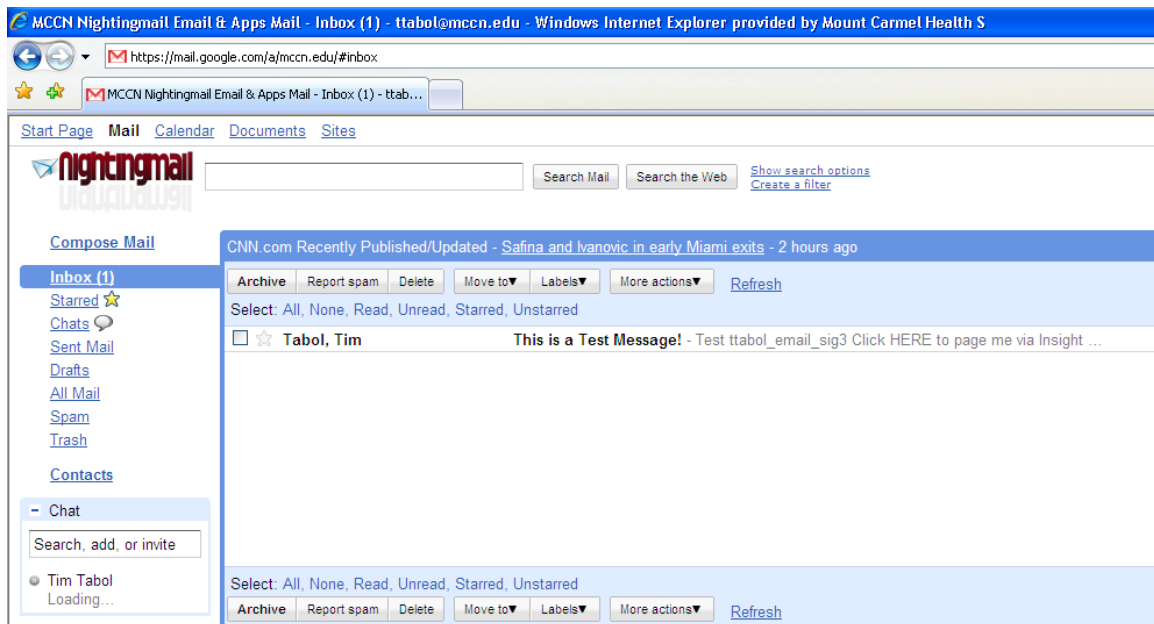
MCCN Nightingmail Email & Apps Mail - Inbox (1) - ttabol@mccn.edu - Windows Internet Explorer provided by Mount Carmel Health S

https://mail.google.com/a/mccn.edu/#inbox

MCCN Nightingmail Email & Apps Mail - Inbox (1) - ttab...

Start Page Mail Calendar Documents Sites

Nightingmail

Search Mail Search the Web Show search options Create a filter

Compose Mail

Inbox (1)
Starred
Chats
Sent Mail
Drafts
All Mail
Spam
Trash

Contacts

- Chat

Search, add, or invite

Tim Tabol
Loading...

CNN.com Recently Published/Updated - Safina and Ivanovic in early Miami exits - 2 hours ago

Archive Report spam Delete Move to▼ Labels▼ More actions▼ Refresh

Select: All, None, Read, Unread, Starred, Unstarred

Tabol, Tim This is a Test Message! - Test ttabol_email_sig3 Click HERE to page me via Insight ...

Select: All, None, Read, Unread, Starred, Unstarred

Archive Report spam Delete Move to▼ Labels▼ More actions▼ Refresh